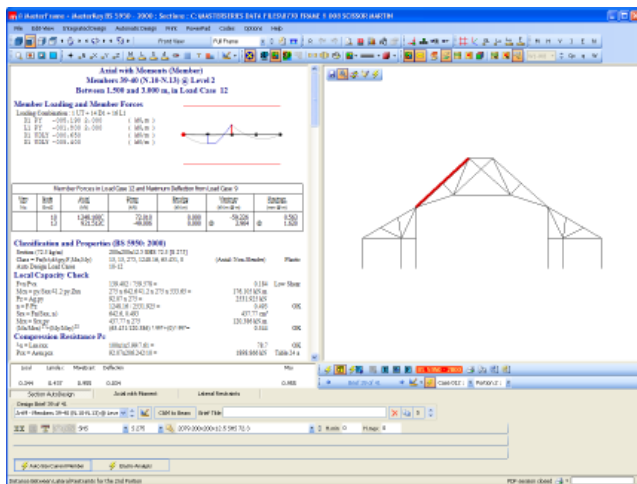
R MasterFrame - MasterKey BS 5950 - 2000 : Section : C:\MASTERSERIES DATA FILES\B710 FRAME 1 003 SCISSOR MARTIN

File Edit View Integrated Design Automatic Design Print PowerPad Codes Options Help

Print Viewer

Axial with Moments (Member)
Members 39-40 (N.18-N.13) @ Level 2
Between 1.500 and 3.000 m, in Load Case 12

Member Loading and Member Forces

Classification and Properties (BS 5950: 2000)

Local Capacity Check

Compression Resistance Pc

Section AutoDesign

Axial with Moment

Lateral Restraints

Add/Edit/Cancel Member

Elastic Analysis